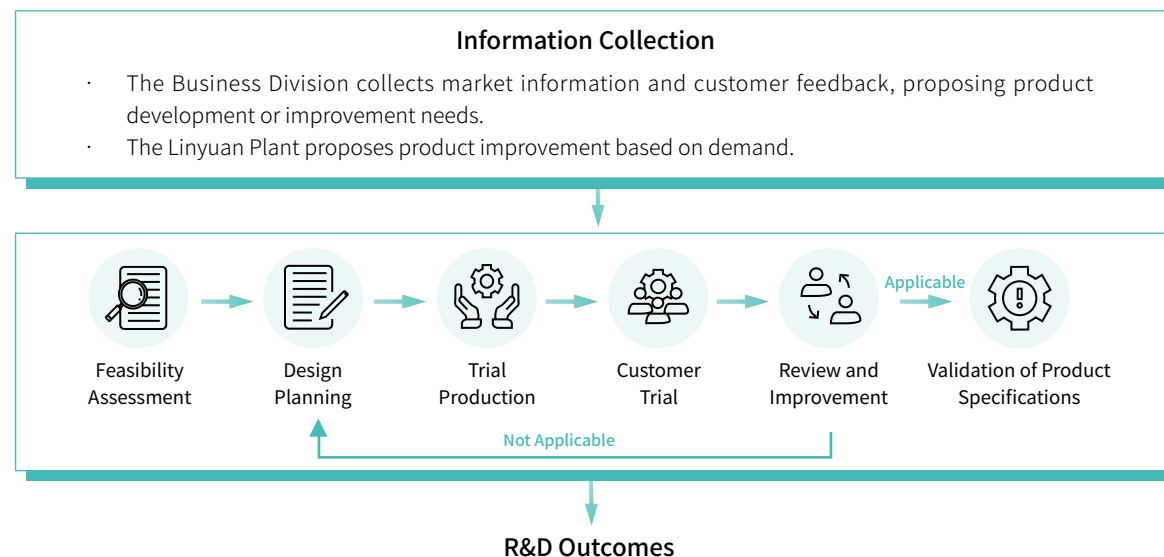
Information Collection

· The Business Division collects market information and customer feedback, proposing product development or improvement needs.
· The Linyuan Plant proposes product improvement based on demand.

Feasibility Assessment

Design Planning

Trial Production

Customer Trial

Review and Improvement

Applicable

Validation of Product Specifications

Not Applicable

R&D Outcomes